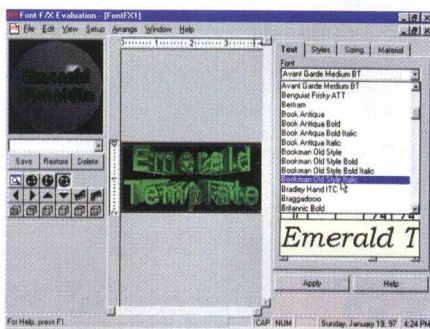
Font F/X Evaluation - [FontFX1]

File Edit View Setup Arrange Window Help

Emerald Template

Save Restore Delete

Emerald Template

Text Styles Sizing Material

Font

Avant Garde Medium BT

Avant Garde Medium BT
Benguiat Frisky ATT
Bertram
Book Antiqua
Book Antiqua Bold
Book Antiqua Bold Italic
Book Antiqua Italic
Bookman Old Style
Bookman Old Style Bold
Bookman Old Style Bold Italic
Bookman Old Style Italic
Bradley Hand ITC
Braggadocio
Britannic Bold

Emerald T

Apply Help

For Help, press F1

CAP NUM Sunday, January 19, 97 4:24 PM